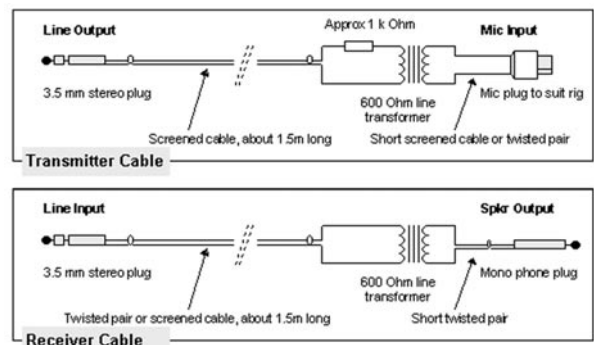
Line Output

Approx 1 k Ohm

Mic Input

3.5 mm stereo plug

600 Ohm line transformer

Mic plug to suit rig

Screened cable, about 1.5m long

Short screened cable or twisted pair

Transmitter Cable

Line Input

Spkr Output

3.5 mm stereo plug

600 Ohm line transformer

Mono phone plug

Twisted pair or screened cable, about 1.5m long

Short twisted pair

Receiver Cable